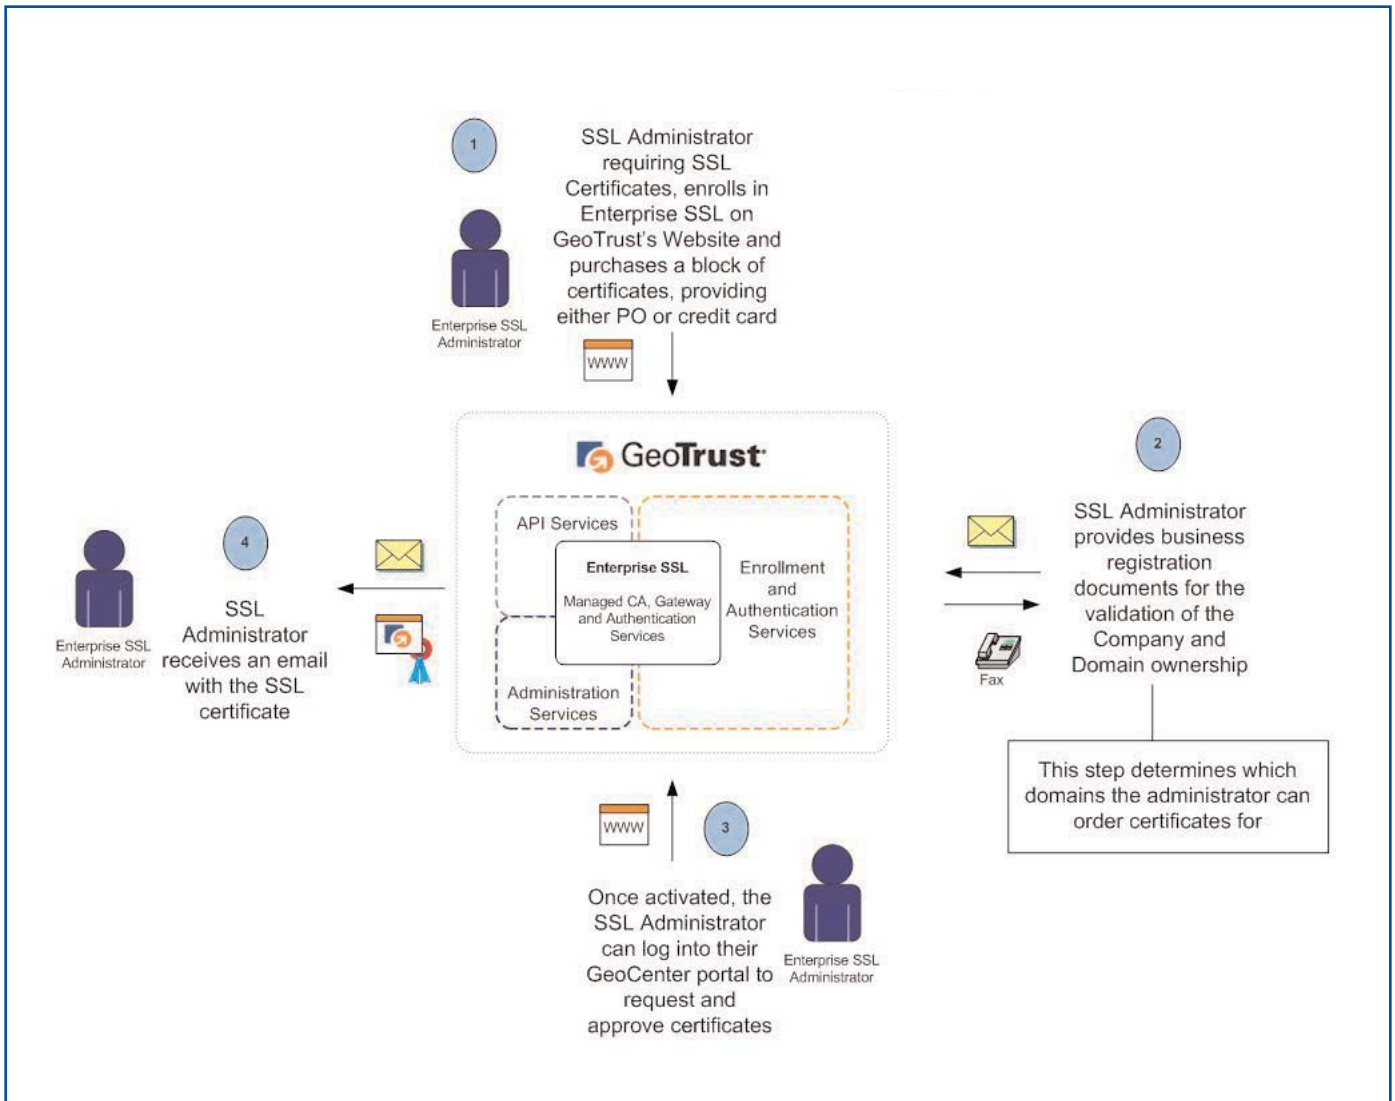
1

Enterprise SSL Administrator

SSL Administrator requiring SSL Certificates, enrolls in Enterprise SSL on GeoTrust's Website and purchases a block of certificates, providing either PO or credit card

WWW

GeoTrust

API Services

Enterprise SSL

Managed CA, Gateway and Authentication Services

Enrollment and Authentication Services

Administration Services

2

SSL Administrator provides business registration documents for the validation of the Company and Domain ownership

Fax

This step determines which domains the administrator can order certificates for

4

Enterprise SSL Administrator

SSL Administrator receives an email with the SSL certificate

WWW

3

Once activated, the SSL Administrator can log into their GeoCenter portal to request and approve certificates

Enterprise SSL Administrator